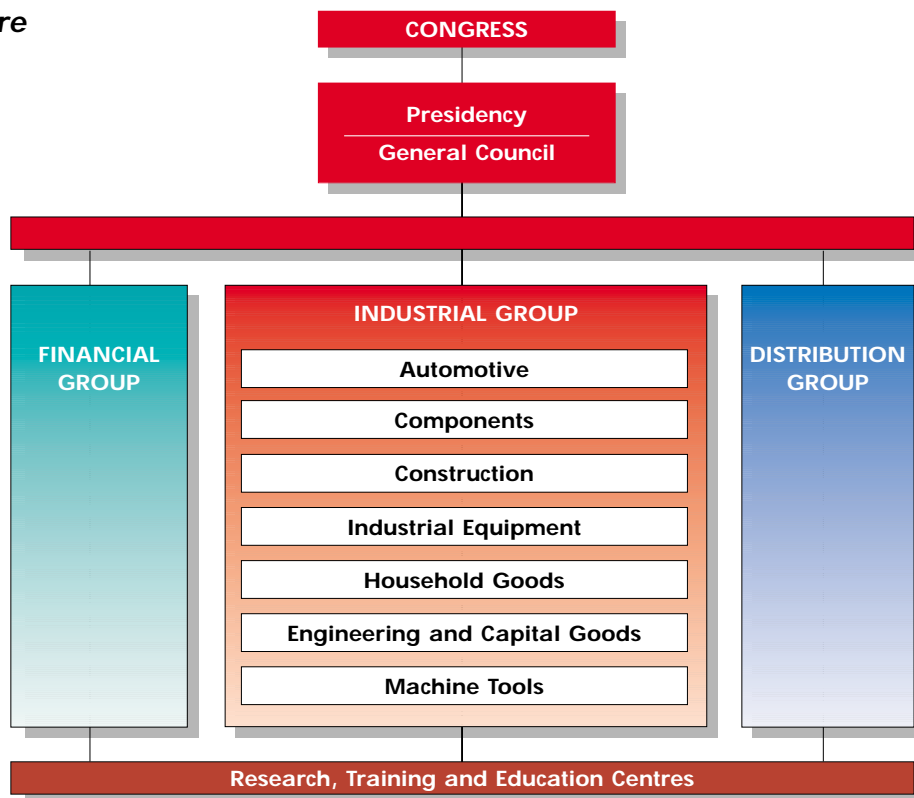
re

CONGRESS

Presidency
General Council

FINANCIAL GROUP

INDUSTRIAL GROUP
Automotive
Components
Construction
Industrial Equipment
Household Goods
Engineering and Capital Goods
Machine Tools

DISTRIBUTION GROUP

Research, Training and Education Centres